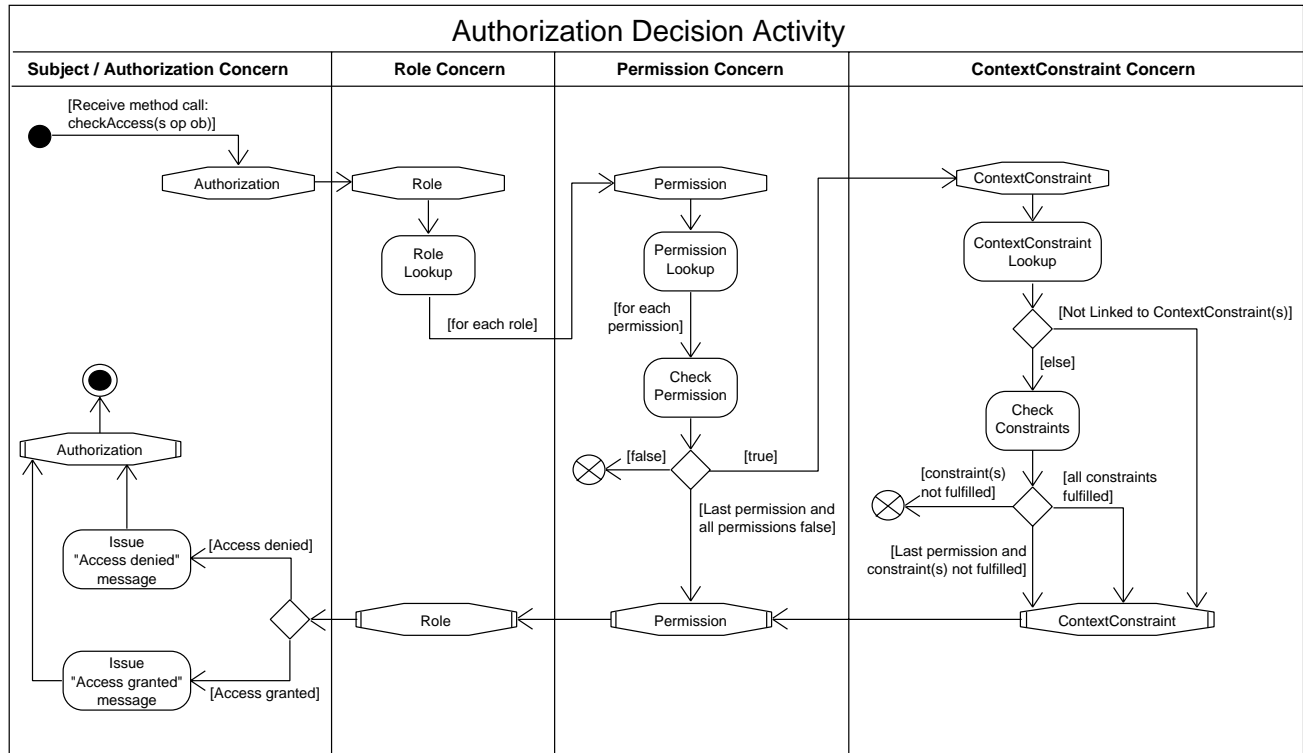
Authorization Decision Activity

Subject / Authorization Concern

[Receive method call: checkAccess(s op ob)]

Authorization

Authorization

Issue "Access denied" message

[Access denied]

Issue "Access granted" message

[Access granted]

Role Concern

Role

Role Lookup

[for each role]

Role

Permission Concern

Permission

Permission Lookup

[for each permission]

Check Permission

[false]

[true]

[Last permission and all permissions false]

Permission

ContextConstraint Concern

ContextConstraint

ContextConstraint Lookup

[Not Linked to ContextConstraint(s)]

[else]

Check Constraints

[constraint(s) not fulfilled]

[all constraints fulfilled]

[Last permission and constraint(s) not fulfilled]

ContextConstraint